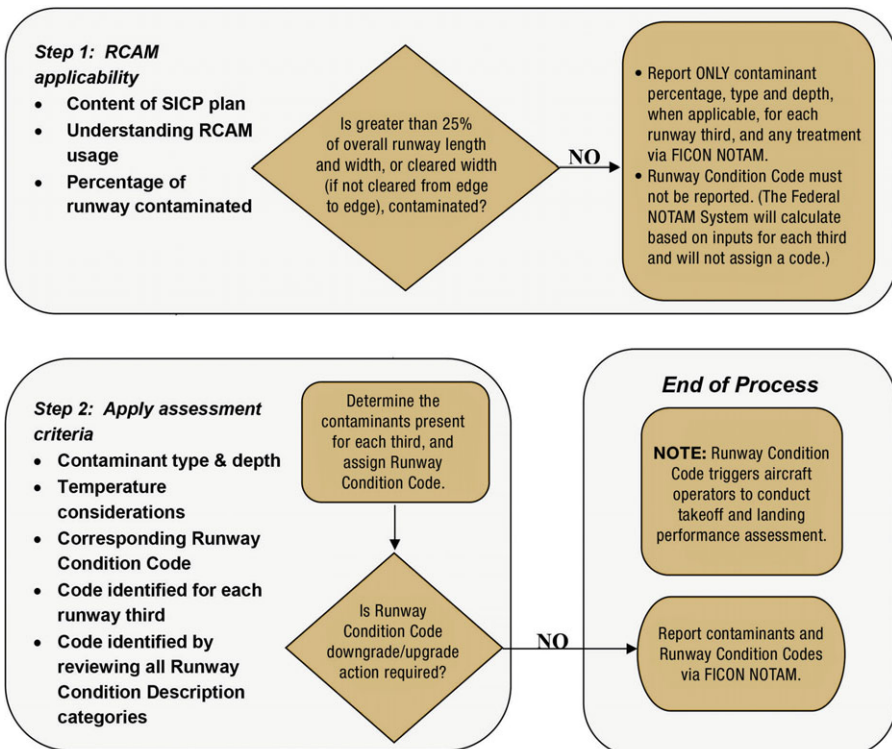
Step 1: RCAM applicability

- Content of SICP plan
- Understanding RCAM usage
- Percentage of runway contaminated

Is greater than 25% of overall runway length and width, or cleared width (if not cleared from edge to edge), contaminated?

NO

- Report ONLY contaminant percentage, type and depth, when applicable, for each runway third, and any treatment via FICON NOTAM.
- Runway Condition Code must not be reported. (The Federal NOTAM System will calculate based on inputs for each third and will not assign a code.)

Step 2: Apply assessment criteria

- Contaminant type & depth
- Temperature considerations
- Corresponding Runway Condition Code
- Code identified for each runway third
- Code identified by reviewing all Runway Condition Description categories

Determine the contaminants present for each third, and assign Runway Condition Code.

Is Runway Condition Code downgrade/upgrade action required?

NO

End of Process

NOTE: Runway Condition Code triggers aircraft operators to conduct takeoff and landing performance assessment.

Report contaminants and Runway Condition Codes via FICON NOTAM.